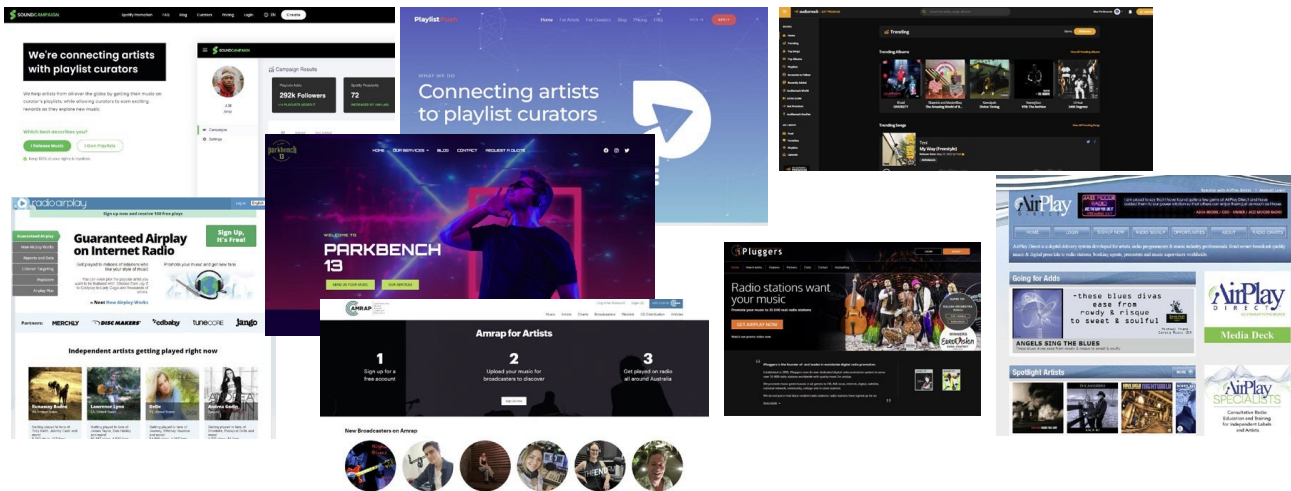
SOUNDCAMPAIGN Spotify Promotion FAQ Blog Curators Pricing Login EN Create

We're connecting artists with playlist curators

We help artists from all over the globe by getting their music on curator's playlists while allowing curators to earn exciting rewards as they explore new music.

Which best describes you?

I'm an Artist / I Own Playlists

Campaign Results

292k Followers

72

Campaign

Settings

PlaylistPush

Home For Artists For Curators Blog Pricing FAQ SIGN IN APPLY

WHAT WE DO

Connecting artists to playlist curators

audiomack

Trending

Trending Albums

Trending Songs

My Way (Freestyle)

parkbench 13

HOME OUR SERVICES BLOG CONTACT REQUEST PLAYLISTS

WELCOME TO

PARKBENCH 13

radioairplay

Sign up now and receive 100 free plays

Guaranteed Airplay on Internet Radio

Sign Up, It's Free!

Guaranteed Airplay

How Airplay Works

Reports and Data

Listener Targeting

Playlisters

Airplay Plus

» Next How Airplay Works

Partners: MERCHLY DISC MAKERS cdbaby tunecore Jango

Independent artists getting played right now

Runaway Radio

Lawrence Lyon

Belle

Andrea Gadia

AMRAP

Amrap for Artists

1
Sign up for a free account

2
Upload your music for broadcasters to discover

3
Get played on radio all around Australia

Sign me up

New Broadcasters on Amrap

Pluggers

Radio stations want your music

GET AIRPLAY NOW

Eurovision

AirPlay DIRECT

HOME LOGIN SIGN UP NOW RADIO SIGNUP OPPORTUNITIES ABOUT US RADIO CHARTS

Going for Adds

~these blues divas ease from rowdy & risque to sweet & soulful

ANGELS SING THE BLUES

AirPlay DIRECT

Media Deck

Spotlight Artists

AirPlay SPECIALISTS

Consultative Radio Education and Training for Independent Labels and Artists